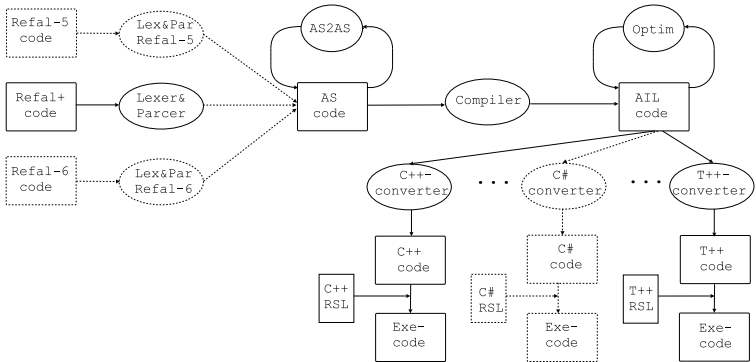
Refal-5 code

Lex&Par Refal-5

Refal+ code

Lexer& Parcer

Refal-6 code

Lex&Par Refal-6

AS2AS

AS code

Compiler

Optim

AIL code

C++-converter

. . .

C# converter

. . .

T++-converter

C++ code

C# code

T++ code

C++ RSL

C# RSL

T++ RSL

Exe-code

Exe-code

Exe-code